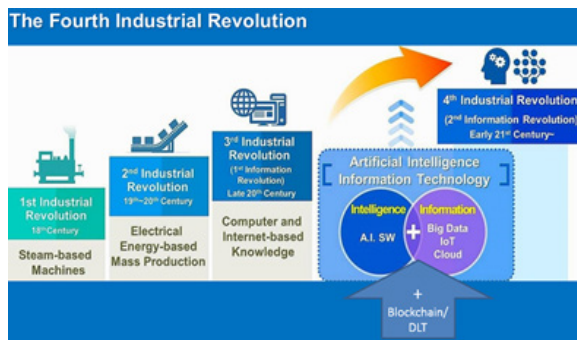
The Fourth Industrial Revolution

1st Industrial Revolution
18th Century

Steam-based Machines

2nd Industrial Revolution
19th~20th Century

Electrical Energy-based Mass Production

3rd Industrial Revolution
(1st Information Revolution)
Late 20th Century

Computer and Internet-based Knowledge

4th Industrial Revolution
(2nd Information Revolution)
Early 21st Century~

Artificial Intelligence
Information Technology

Intelligence
A.I. SW

+

Information
Big Data
IoT
Cloud

+
Blockchain/
DLT